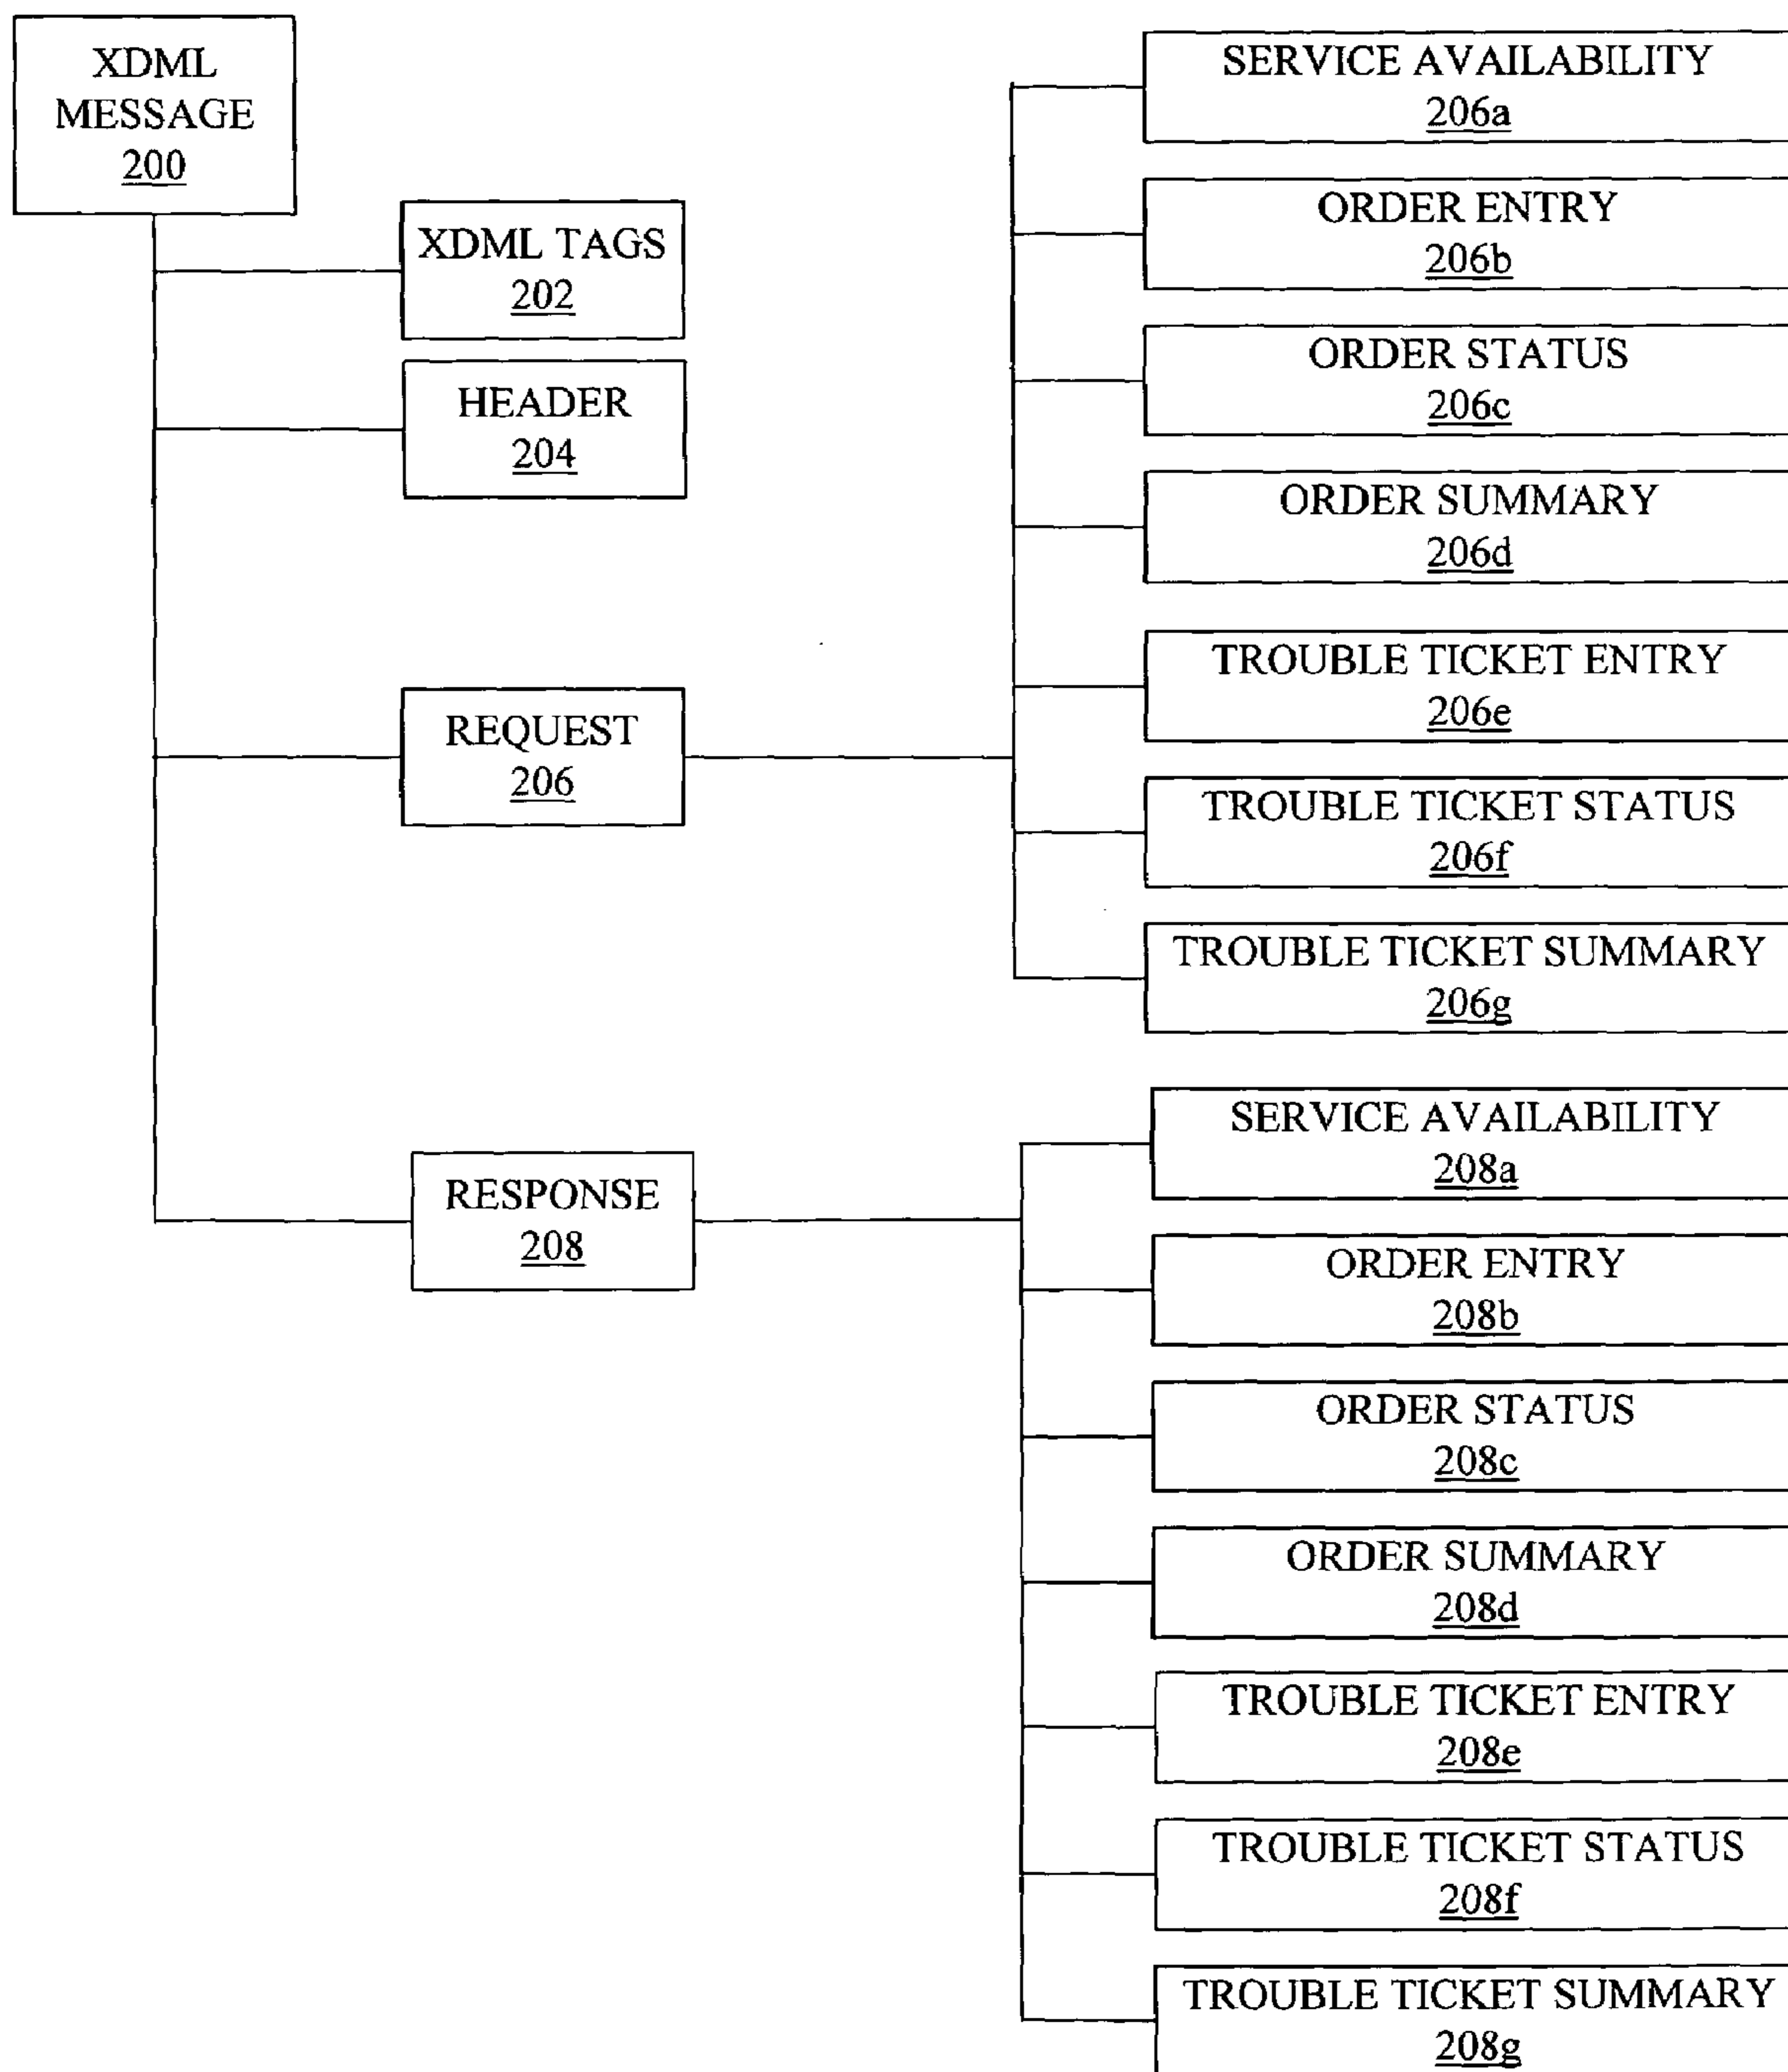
XDML MESSAGE
200

XDML TAGS
202

HEADER
204

REQUEST
206

RESPONSE
208

SERVICE AVAILABILITY
206a

ORDER ENTRY
206b

ORDER STATUS
206c

ORDER SUMMARY
206d

TROUBLE TICKET ENTRY
206e

TROUBLE TICKET STATUS
206f

TROUBLE TICKET SUMMARY
206g

SERVICE AVAILABILITY
208a

ORDER ENTRY
208b

ORDER STATUS
208c

ORDER SUMMARY
208d

TROUBLE TICKET ENTRY
208e

TROUBLE TICKET STATUS
208f

TROUBLE TICKET SUMMARY
208g